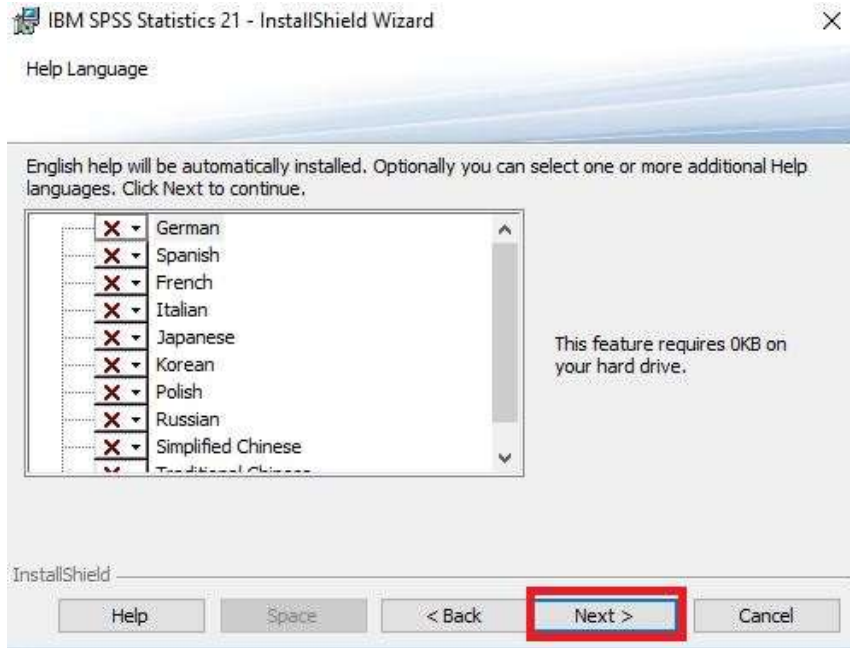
IBM SPSS Statistics 21 - InstallShield Wizard

×

Help Language

English help will be automatically installed. Optionally you can select one or more additional Help languages. Click Next to continue.

German
Spanish
French
Italian
Japanese
Korean
Polish
Russian
Simplified Chinese
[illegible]

This feature requires 0KB on your hard drive.

InstallShield

Help

Space

< Back

Next >

Cancel